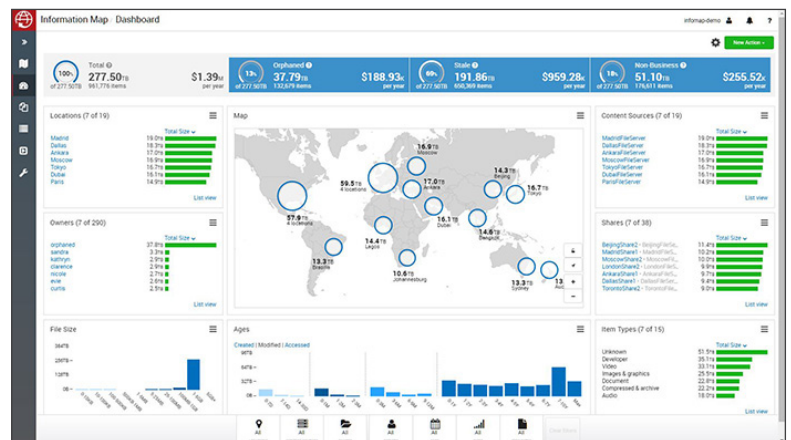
Information Map · Dashboard

infomap-demo ? 

New Action

100% of 277.50TB
Total
277.50TB
961,776 items
$1.39M per year

13% of 277.50TB
Orphaned
37.79TB
132,679 items
$188.93K per year

69% of 277.50TB
Stale
191.86TB
650,369 items
$959.28K per year

18% of 277.50TB
Non-Business
51.10TB
176,611 items
$255.52K per year

Locations (7 of 19)
Total Size
Madrid 19.0TB
Dallas 18.3TB
Ankara 17.0TB
Moscow 16.9TB
Tokyo 16.7TB
Dubai 16.2TB
Paris 14.9TB
List view

Map
16.9TB Moscow
14.3TB Beijing
59.5TB 4 locations
17.0TB Ankara
16.7TB Tokyo
57.9TB 4 locations
16.2TB Dubai
14.6TB Bangalore
14.4TB Lagos
13.3TB Brasilia
10.6TB Johannesburg
13.3TB Sydney
Auc

Content Sources (7 of 19)
Total Size
MadridFileServer 19.0TB
DallasFileServer 18.3TB
AnkaraFileServer 17.0TB
MoscowFileServer 16.9TB
TokyoFileServer 16.7TB
DubaiFileServer 16.2TB
ParisFileServer 14.9TB
List view

Owners (7 of 290)
Total Size
orphaned 37.8TB
sandra 2.9TB
kathryn 2.9TB
clarence 2.9TB
nicole 2.9TB
evie 2.9TB
curtis 2.9TB
List view

Shares (7 of 38)
Total Size
BeijingShare2 - BeijingFileSe... 11.4TB
MoscowShare2 - MoscowFileSe... 9.5TB
AnkaraShare2 - AnkaraFileSe... 9.5TB
LondonShare2 - LondonFileSe... 9.5TB
AnkaraShare1 - AnkaraFileSe... 9.5TB
DallasShare2 - DallasFileSe... 9.5TB
TorontoShare2 - TorontoFileSe... 9.5TB
List view

File Size
384TB
1TB
1GB
0B

Ages
Created | Modified | Accessed
64TB
32TB
0B

Item Types (7 of 15)
Total Size
Unknown 51.5TB
Developer 35.1TB
Video 34.0TB
Images & graphics 25.1TB
Document 22.8TB
Compressed & archive 22.6TB
Audio 18.0TB
List view

All All All All All All All